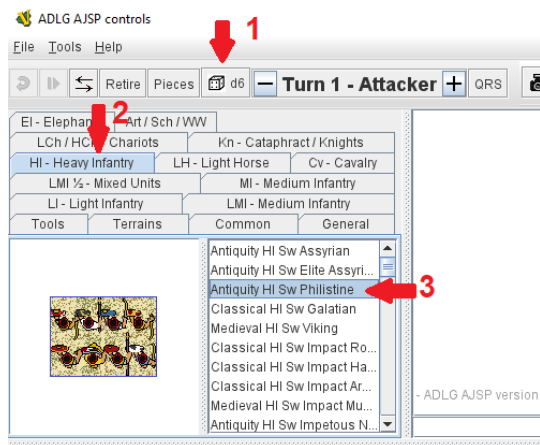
ADLG AJSP controls

File Tools Help

Retire Pieces d6 − Turn 1 - Attacker + QRS

1

2

El - Elephan Art / Sch / WW

LCh / HCh Chariots Kn - Cataphract / Knights

HI - Heavy Infantry LH - Light Horse Cv - Cavalry

LMI ½ - Mixed Units MI - Medium Infantry

LI - Light Infantry LMI - Medium Infantry

Tools Terrains Common General

Antiquity HI Sw Assyrian
Antiquity HI Sw Elite Assyri...
Antiquity HI Sw Philistine
Classical HI Sw Galatian
Medieval HI Sw Viking
Classical HI Sw Impact Ro...
Classical HI Sw Impact Ha...
Classical HI Sw Impact Ar...
Medieval HI Sw Impact Mu...
Antiquity HI Sw Impetous N...

3

- ADLG AJSP version